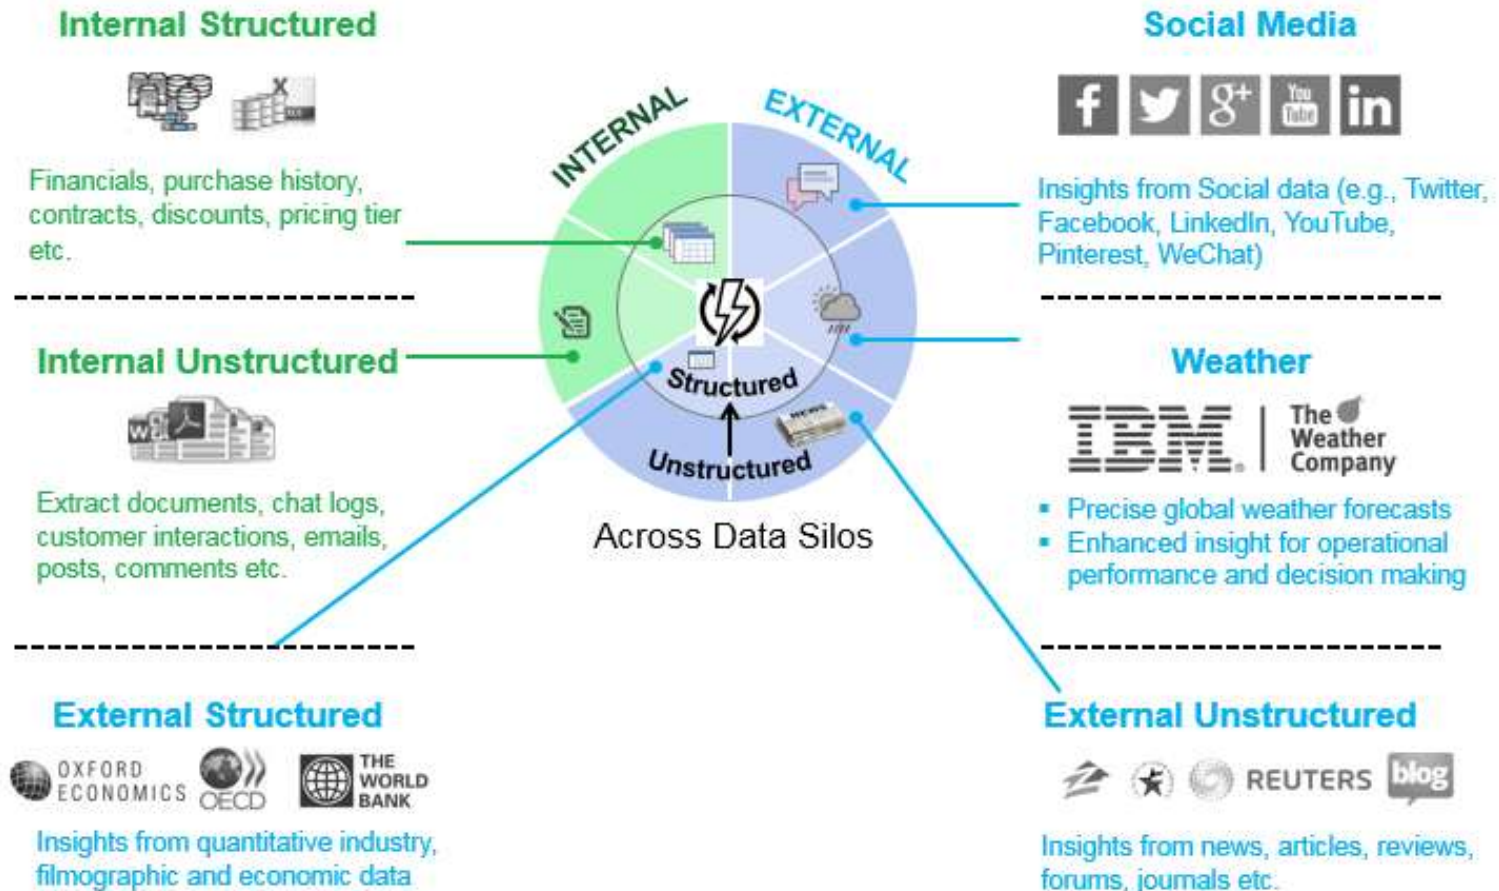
Internal Structured

Financials, purchase history, contracts, discounts, pricing tier etc.

Internal Unstructured

Extract documents, chat logs, customer interactions, emails, posts, comments etc.

External Structured

OXFORD ECONOMICS OECD THE WORLD BANK

Insights from quantitative industry, filmographic and economic data

INTERNAL EXTERNAL

Structured

Unstructured

Across Data Silos

Social Media

f You Tube in

Insights from Social data (e.g., Twitter, Facebook, LinkedIn, YouTube, Pinterest, WeChat)

Weather

IBM The Weather Company

▪ Precise global weather forecasts
▪ Enhanced insight for operational performance and decision making

External Unstructured

REUTERS blog

Insights from news, articles, reviews, forums, journals etc.